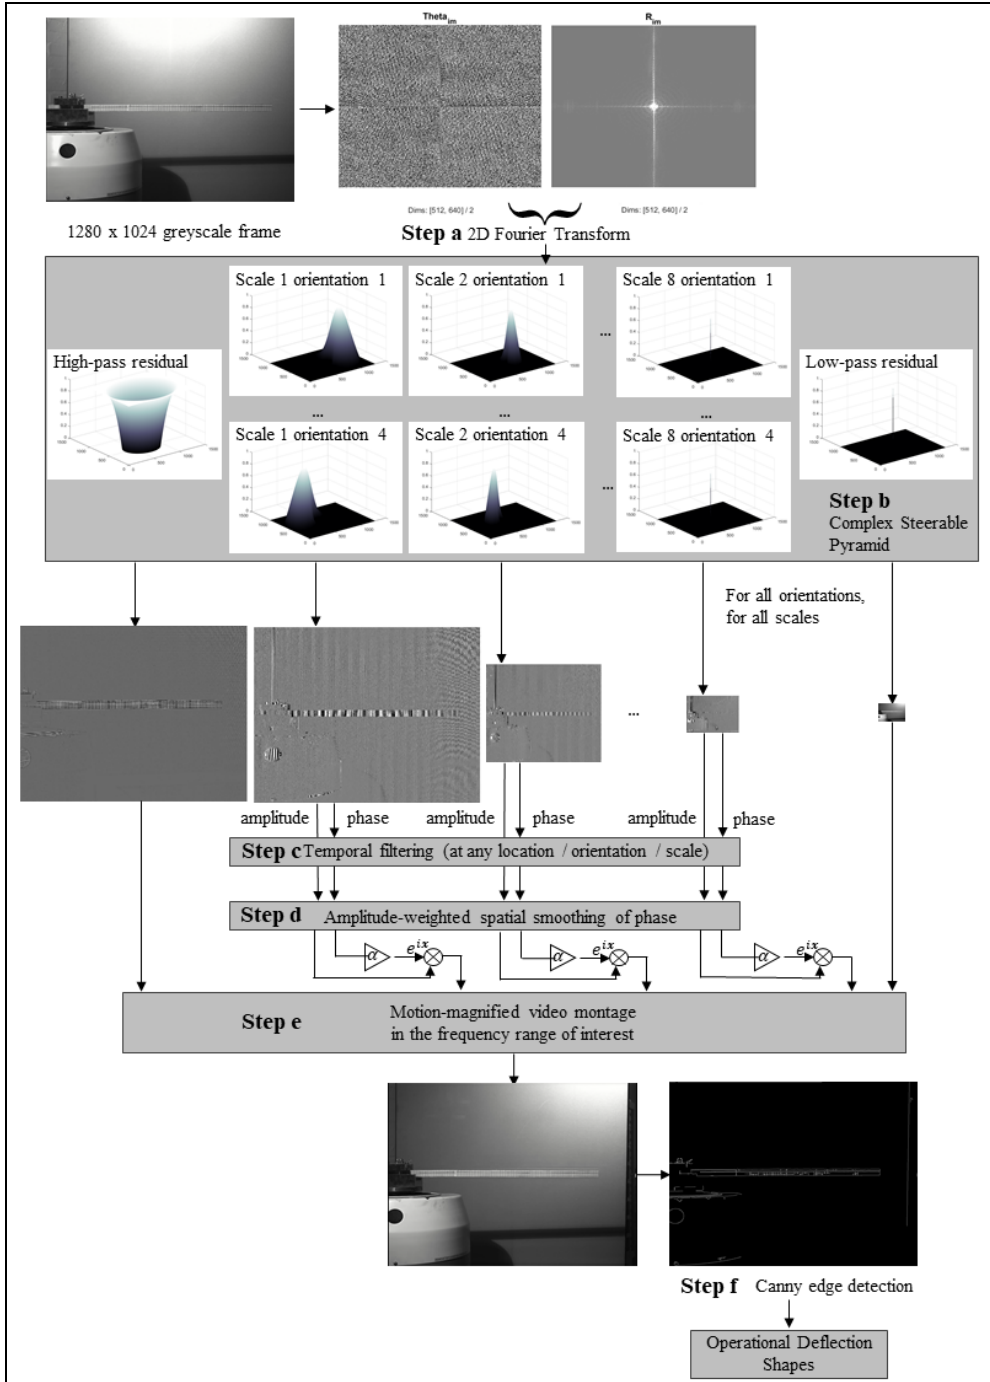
$Theta_{im}$

$R_{im}$

Dims: [512, 640] / 2

Dims: [512, 640] / 2

1280 x 1024 greyscale frame

**Step a** 2D Fourier Transform

Scale 1 orientation 1

Scale 2 orientation 1

...

Scale 8 orientation 1

High-pass residual

Low-pass residual

...

...

...

Scale 1 orientation 4

Scale 2 orientation 4

...

Scale 8 orientation 4

**Step b** Complex Steerable Pyramid

For all orientations, for all scales

...

amplitude phase amplitude phase amplitude phase

**Step c** Temporal filtering (at any location / orientation / scale)

**Step d** Amplitude-weighted spatial smoothing of phase

$\alpha$ $e^{ix}$ $\alpha$ $e^{ix}$ $\alpha$ $e^{ix}$

**Step e** Motion-magnified video montage in the frequency range of interest

**Step f** Canny edge detection

Operational Deflection Shapes